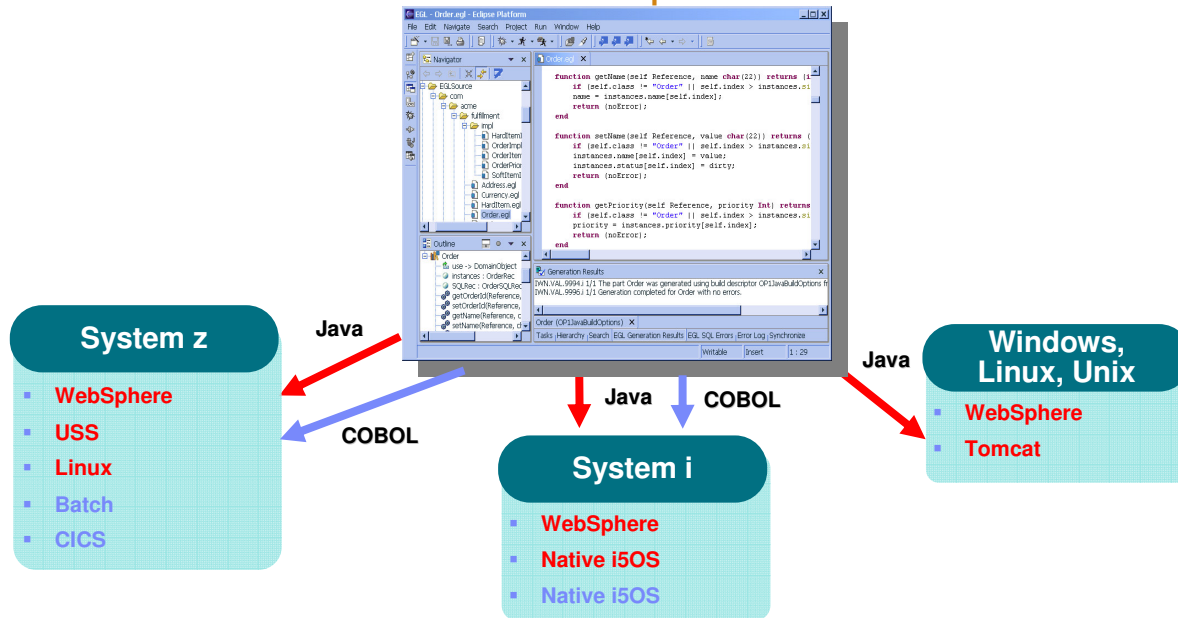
EGL - Order.egl - Eclipse Platform

File Edit Navigate Search Project Run Window Help

Navigator

EGLSource
com
acme
fulfillment
impl
HardItemI
OrderImpl
OrderItem
OrderPrior
SoftItemI
Address.egl
Currency.egl
HardItem.egl
Order.egl

Order.egl

function getName(self Reference, name char(22)) returns (i
if (self.class != "Order" || self.index > instances.si
name = instances.name[self.index];
return (noError);
end

function setName(self Reference, value char(22)) returns (
if (self.class != "Order" || self.index > instances.si
instances.name[self.index] = value;
instances.status[self.index] = dirty;
return (noError);
end

function getPriority(self Reference, priority Int) returns
if (self.class != "Order" || self.index > instances.si
priority = instances.priority[self.index];
return (noError);
end

Outline

Order
use -> DomainObject
instances : OrderRec
SQLRec : OrderSQLRec
getOrderId(Reference,
setOrderId(Reference,
getName(Reference, c
setName(Reference, c

Generation Results

IWN.VAL.9994.i 1/1 The part Order was generated using build descriptor OP1JavaBuildOptions fr
IWN.VAL.9996.i 1/1 Generation completed for Order with no errors.

Order (OP1JavaBuildOptions)

Tasks Hierarchy Search EGL Generation Results EGL SQL Errors Error Log Synchronize

Writable Insert 1 : 29

System z
WebSphere
USS
Linux
Batch
CICS

Java
COBOL

Java
COBOL

System i
WebSphere
Native i5OS
Native i5OS

Java

Windows, Linux, Unix
WebSphere
Tomcat